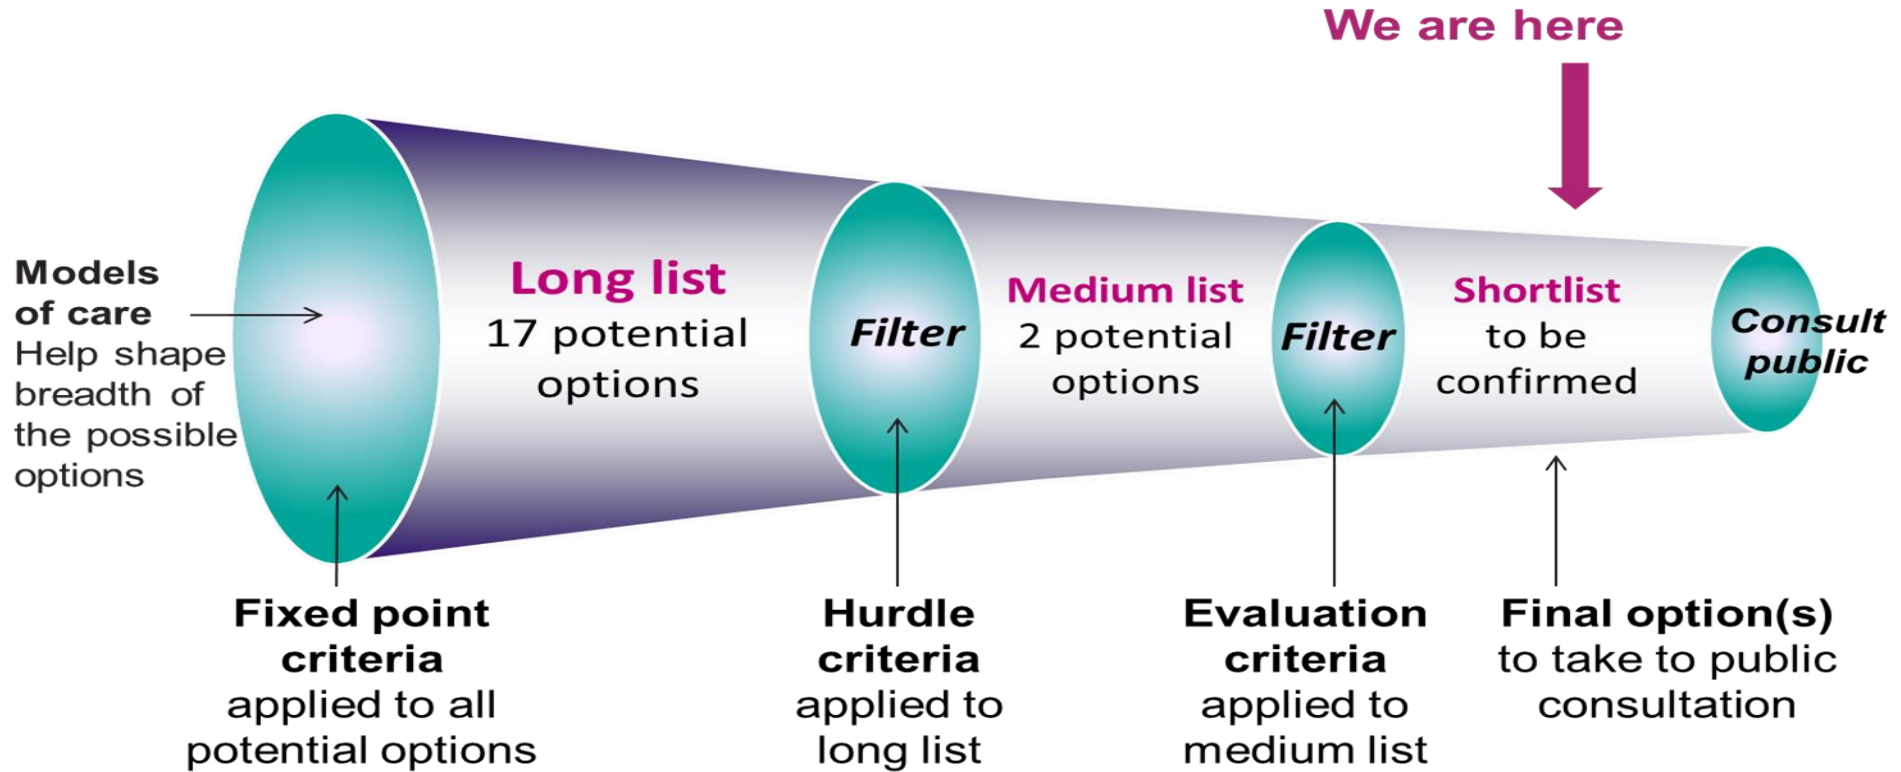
We are here

Models of care Help shape breadth of the possible options

Long list
17 potential options

Filter

Medium list
2 potential options

Filter

Shortlist
to be confirmed

Consult public

Fixed point criteria
applied to all potential options

Hurdle criteria
applied to long list

Evaluation criteria
applied to medium list

Final option(s)
to take to public consultation